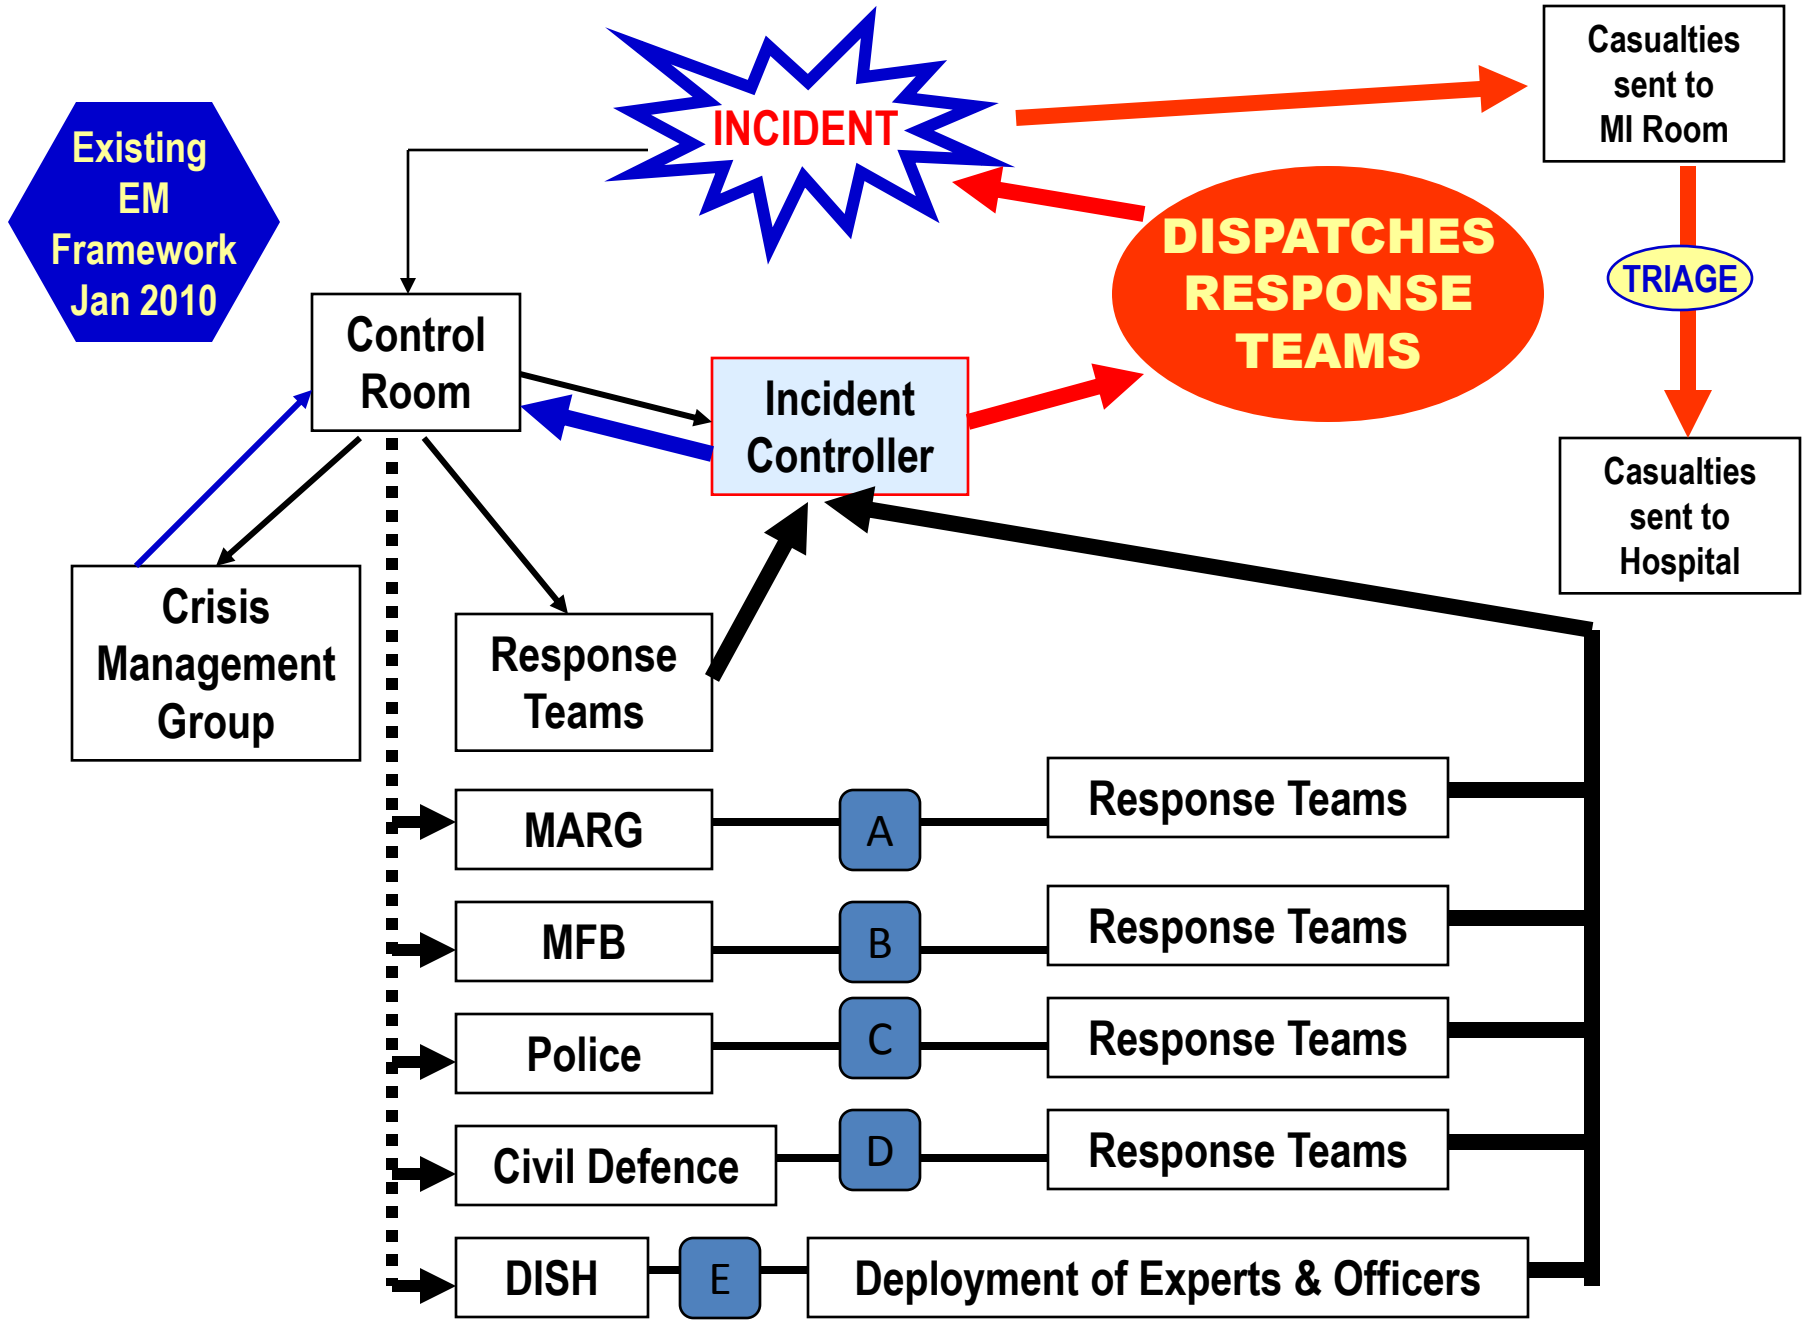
Existing EM Framework Jan 2010

INCIDENT

Casualties sent to MI Room

DISPATCHES RESPONSE TEAMS

TRIAGE

Control Room

Incident Controller

Casualties sent to Hospital

Crisis Management Group

Response Teams

MARG

A

Response Teams

MFB

B

Response Teams

Police

C

Response Teams

Civil Defence

D

Response Teams

DISH

E

Deployment of Experts & Officers